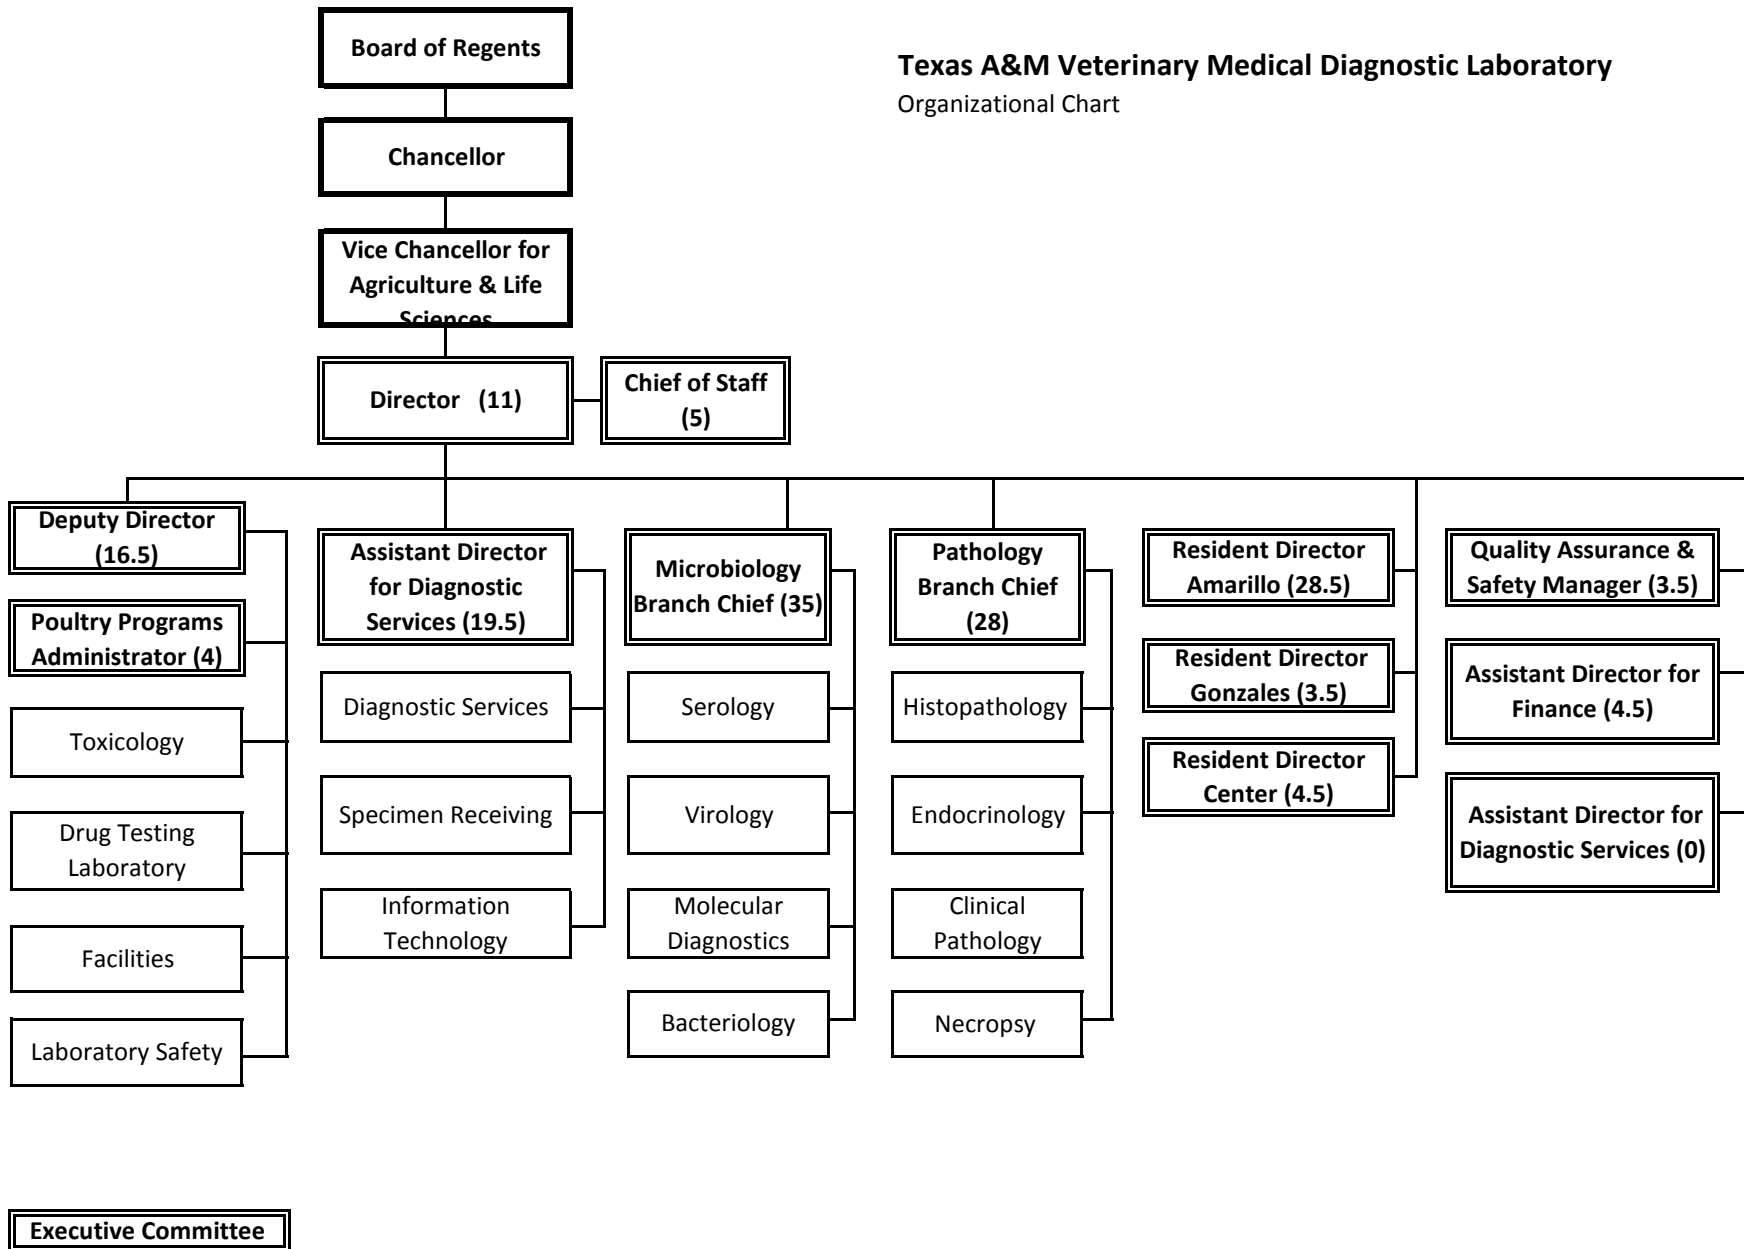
Texas A&M Veterinary Medical Diagnostic Laboratory
Organizational Chart

Board of Regents

Chancellor

Vice Chancellor for Agriculture & Life Sciences

Director (11)

Chief of Staff (5)

Deputy Director (16.5)

Poultry Programs Administrator (4)

Toxicology

Drug Testing Laboratory

Facilities

Laboratory Safety

Assistant Director for Diagnostic Services (19.5)

Diagnostic Services

Specimen Receiving

Information Technology

Microbiology Branch Chief (35)

Serology

Virology

Molecular Diagnostics

Bacteriology

Pathology Branch Chief (28)

Histopathology

Endocrinology

Clinical Pathology

Necropsy

Resident Director Amarillo (28.5)

Resident Director Gonzales (3.5)

Resident Director Center (4.5)

Quality Assurance & Safety Manager (3.5)

Assistant Director for Finance (4.5)

Assistant Director for Diagnostic Services (0)

Executive Committee